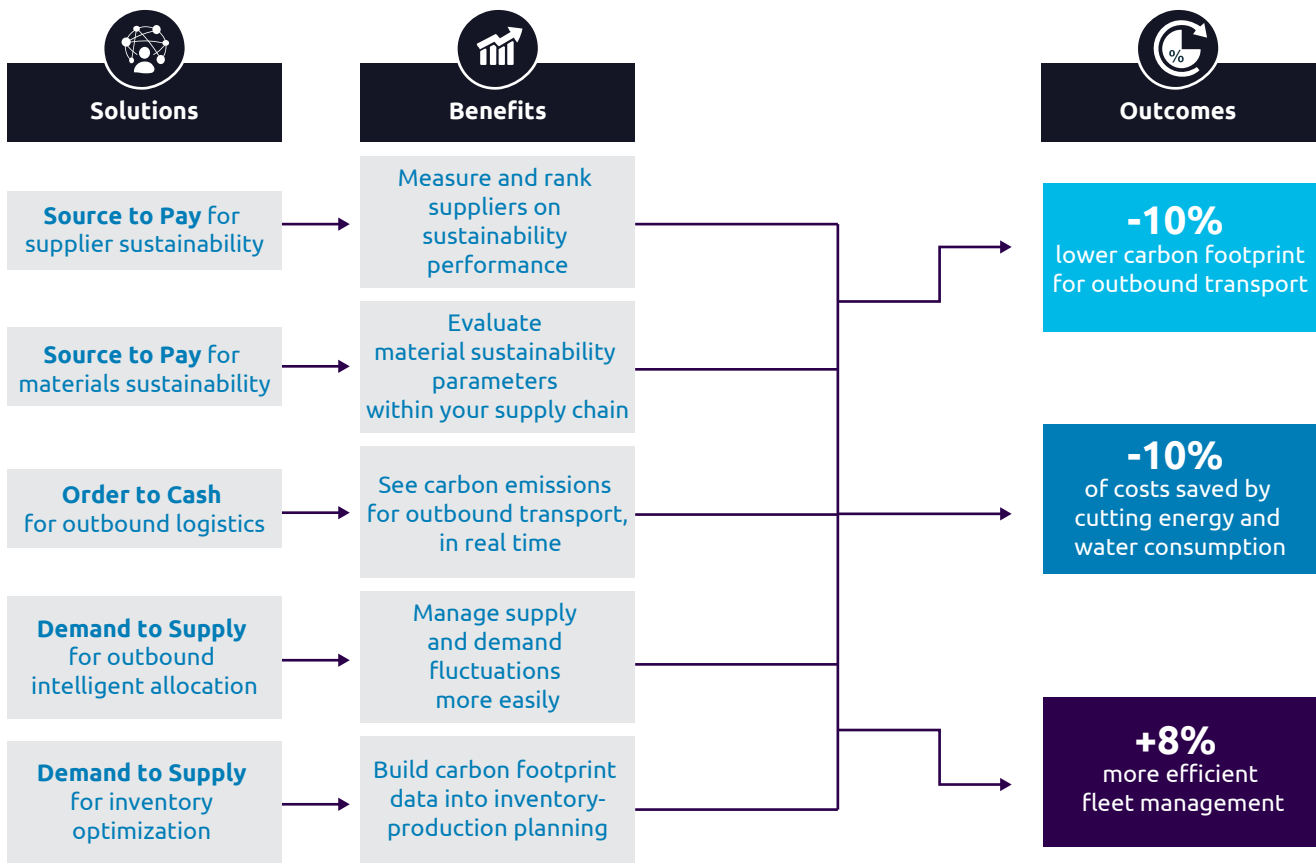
Solutions

Benefits

%

Outcomes

Source to Pay for supplier sustainability

Measure and rank suppliers on sustainability performance

Source to Pay for materials sustainability

Evaluate material sustainability parameters within your supply chain

Order to Cash for outbound logistics

See carbon emissions for outbound transport, in real time

Demand to Supply for outbound intelligent allocation

Manage supply and demand fluctuations more easily

Demand to Supply for inventory optimization

Build carbon footprint data into inventory-production planning

-10%
lower carbon footprint for outbound transport

-10%
of costs saved by cutting energy and water consumption

+8%
more efficient fleet management